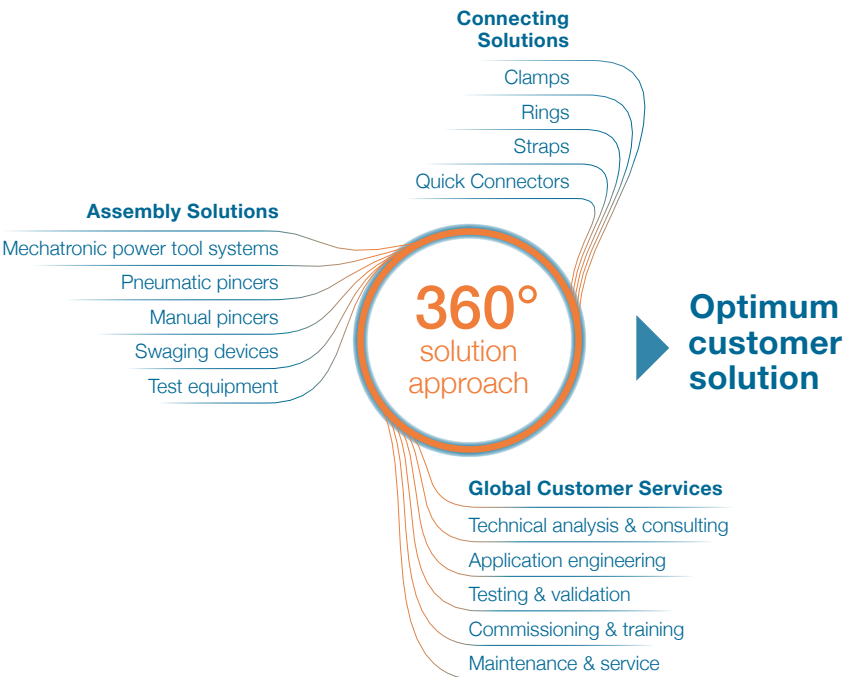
Connecting Solutions
Clamps
Rings
Straps
Quick Connectors

Assembly Solutions
Mechatronic power tool systems
Pneumatic pincers
Manual pincers
Swaging devices
Test equipment

360°
solution approach

Optimum customer solution

Global Customer Services
Technical analysis & consulting
Application engineering
Testing & validation
Commissioning & training
Maintenance & service